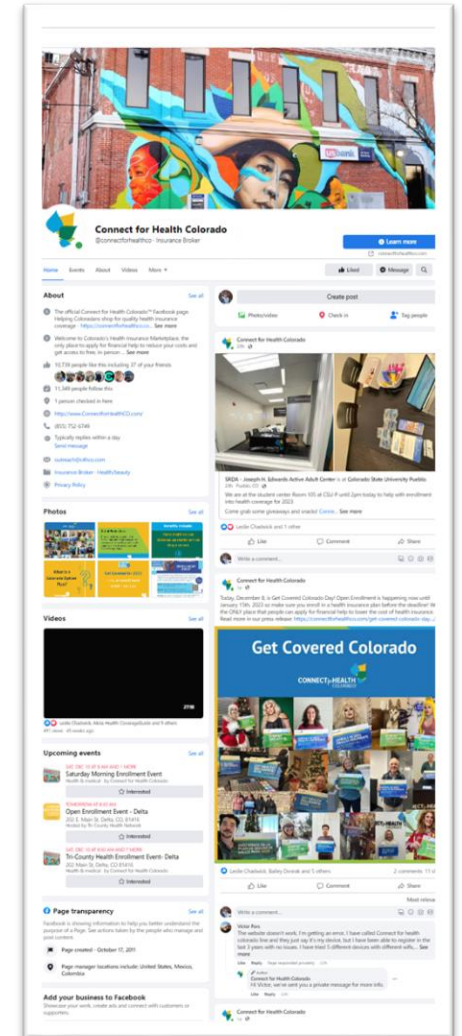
Connect for Health Colorado
@connectforhealthco · Insurance Broker

Learn more
connectforhealthco.com

Home Events About Videos More

Liked Message

About
See all
The official Connect for Health Colorado™ Facebook page. Helping Coloradans shop for quality health insurance coverage - https://connectforhealthco.com See more

Welcome to Colorado's Health Insurance Marketplace, the only place to apply for financial help to reduce your costs and get access to free, in person ... See more

10,739 people like this including 37 of your friends

11,349 people follow this

1 person checked in here

http://www.ConnectforHealthCO.com/

(855) 752-6749

Typically replies within a day
Send message

outreach@c4hco.com

Insurance Broker · Health/beauty

Privacy Policy

Photos
See all

Videos
See all

Leslie Chadwick, Maria Health Coverage Guide and 9 others

Upcoming events
See all
SAT, DEC 10 AT 8 AM MST + MORE
Saturday Morning Enrollment Event
Health & medical · by Connect for Health Colorado
Interested

TOMORROW AT 9 AM MST
Open Enrollment Event - Delta
300 E. Main St, Delta, CO 81416
Hosted by Tri-County Health Network
Interested

SAT, DEC 10 AT 9 AM MST + MORE
Tri-County Health Enrollment Event- Delta
202 Main St, Delta, CO 81416
Health & medical · by Connect for Health Colorado
Interested

Page transparency
See all
Facebook is showing information to help you better understand the purpose of a Page. See actions taken by the people who manage and post content.

Page created - October 17, 2011

Page manager locations include: United States, Mexico, Colombia

Add your business to Facebook
Showcase your work, create ads and connect with customers or supporters.

Create post
Photo/video Check in Tag people

Connect for Health Colorado

SRDA - Joseph H. Edwards Active Adult Center is at Colorado State University Pueblo.
We are at the student center Room 105 at CSU P until 2pm today to help with enrollment into health coverage for 2023.
Come grab some giveaways and snacks! Connec... See more

Leslie Chadwick and 1 other

Like Comment Share

Write a comment...

Connect for Health Colorado

Today, December 8, is Get Covered Colorado Day! Open Enrollment is happening now until January 15th, 2023 so make sure you enroll in a health insurance plan before the deadline! We the ONLY place that people can apply for financial help to lower the cost of health insurance. Read more in our press release: https://connectforhealthco.com/get-covered-colorado-day...

Get Covered Colorado
CONNECT FOR HEALTH COLORADO

Leslie Chadwick, Bailey Drondo and 5 others
2 comments 11 s

Like Comment Share

Most relevant

Write a comment...

Victor Ros
The website doesn't work. I'm getting an error. I have called Connect for health colorado line and they just say it's my device, but I have been able to register in the last 3 years with no issues. I have tried 5 different devices with different wifis... See more
Like Reply Page responded privately

Connect for Health Colorado
Hi Victor, we sent you a private message for more info.
Like Reply

Connect for Health Colorado